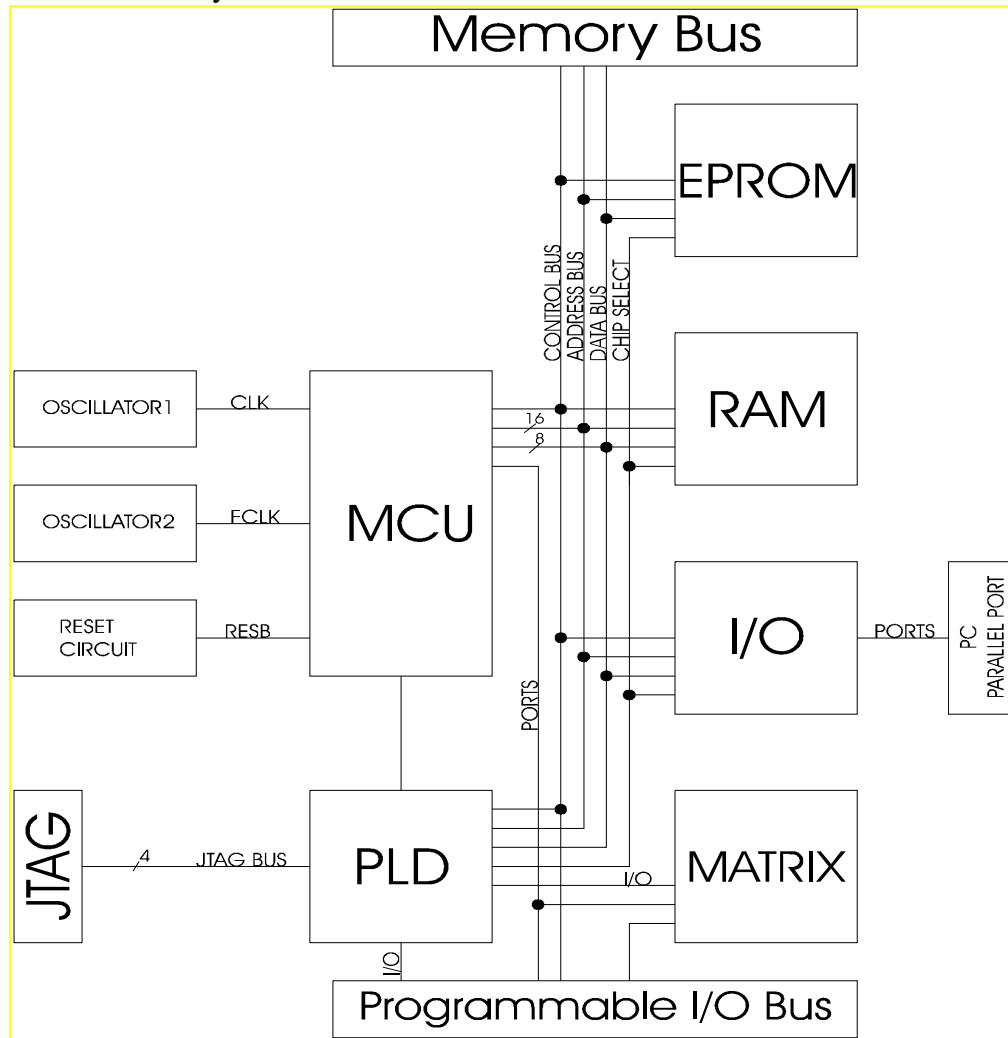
Memory Bus

EPROM

CONTROL BUS
ADDRESS BUS
DATA BUS
CHIP SELECT

RAM

OSCILLATOR1
CLK

16
8

OSCILLATOR2
FCLK

MCU

RESET CIRCUIT
RESB

I/O

PORTS

PC PARALLEL PORT

PORTS

JTAG
4
JTAG BUS

PLD

I/O

MATRIX

I/O

Programmable I/O Bus